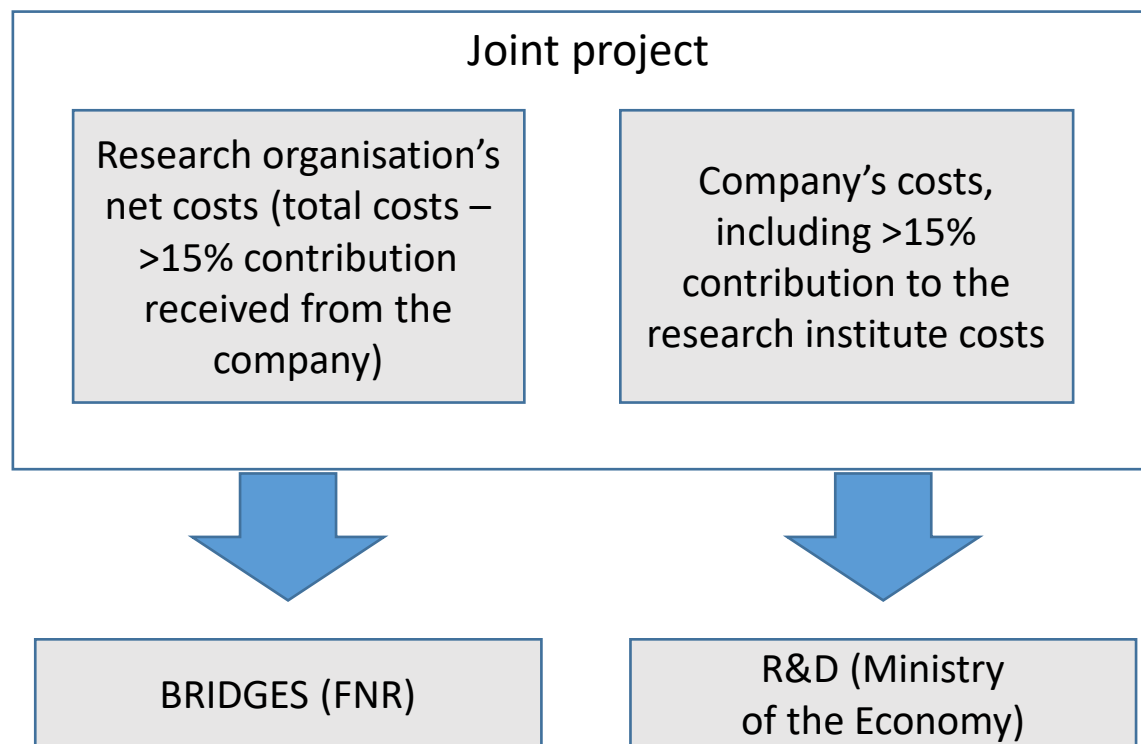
Joint project

Research organisation's net costs (total costs – >15% contribution received from the company)

Company's costs, including >15% contribution to the research institute costs

BRIDGES (FNR)

R&D (Ministry of the Economy)